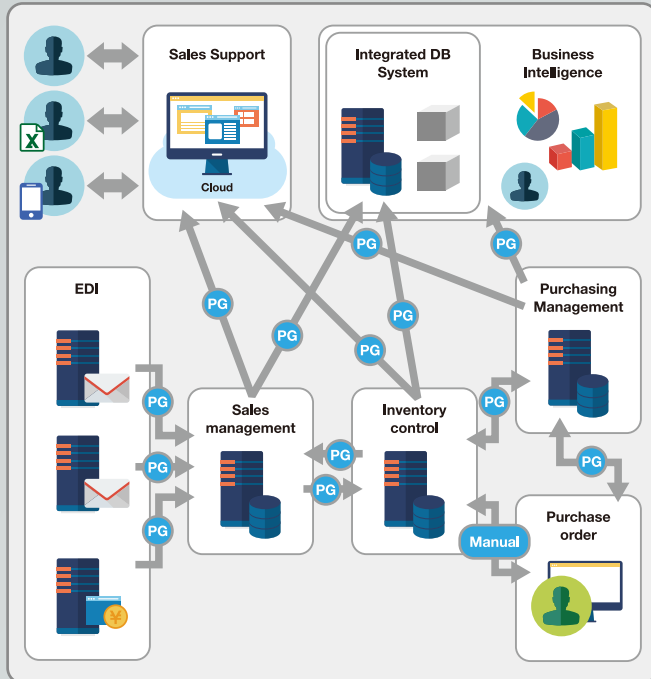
Sales Support

Cloud

Integrated DB System

Business Intelligence

EDI

PG

PG

PG

PG

PG

PG

Purchasing Management

PG

PG

PG

Sales management

PG

Inventory control

PG

PG

PG

PG

Manual

Purchase order